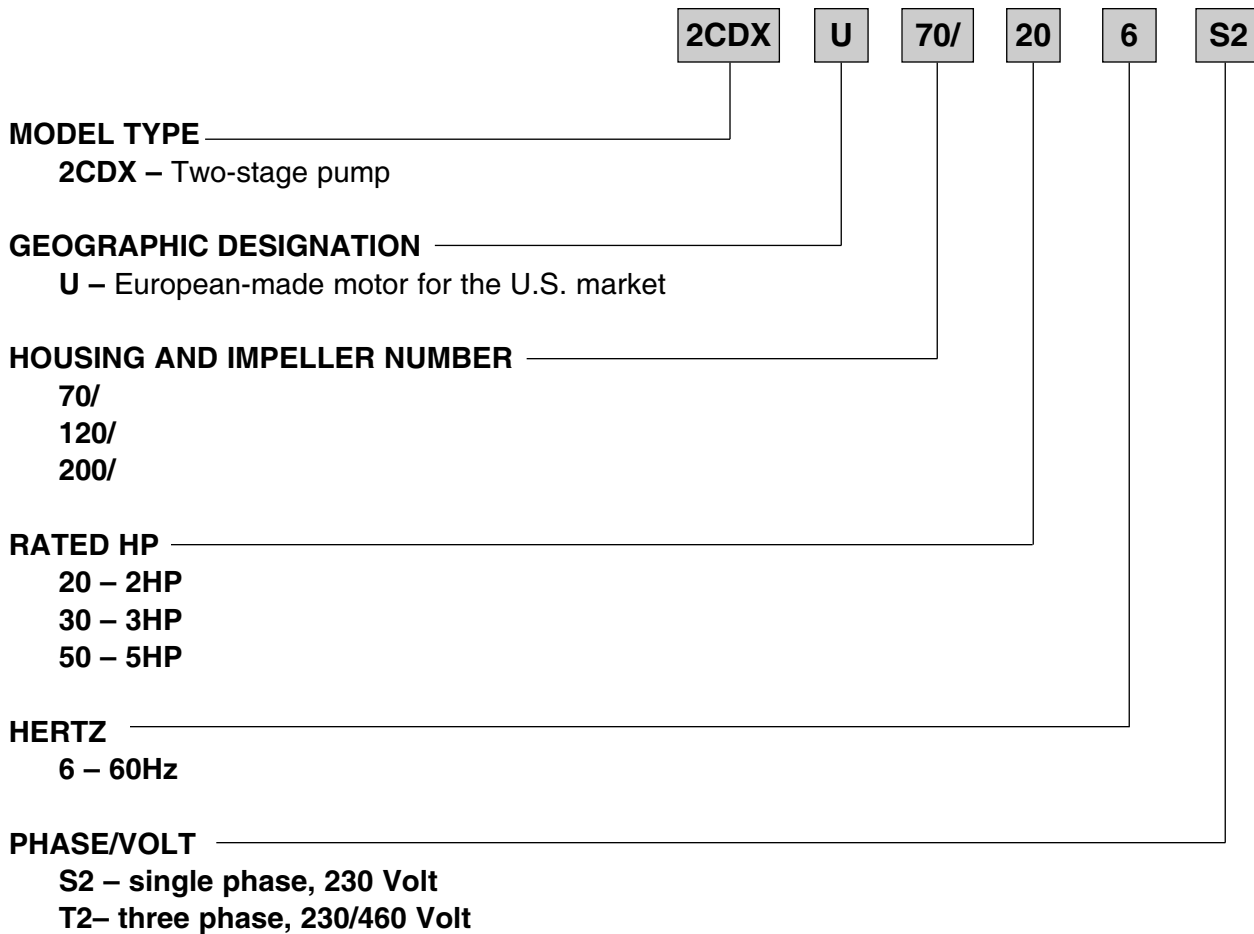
2CDX U 70/ 20 6 S2

MODEL TYPE
2CDX – Two-stage pump

GEOGRAPHIC DESIGNATION
U – European-made motor for the U.S. market

HOUSING AND IMPELLER NUMBER
70/
120/
200/

RATED HP
20 – 2HP
30 – 3HP
50 – 5HP

HERTZ
6 – 60Hz

PHASE/VOLT
S2 – single phase, 230 Volt
T2– three phase, 230/460 Volt